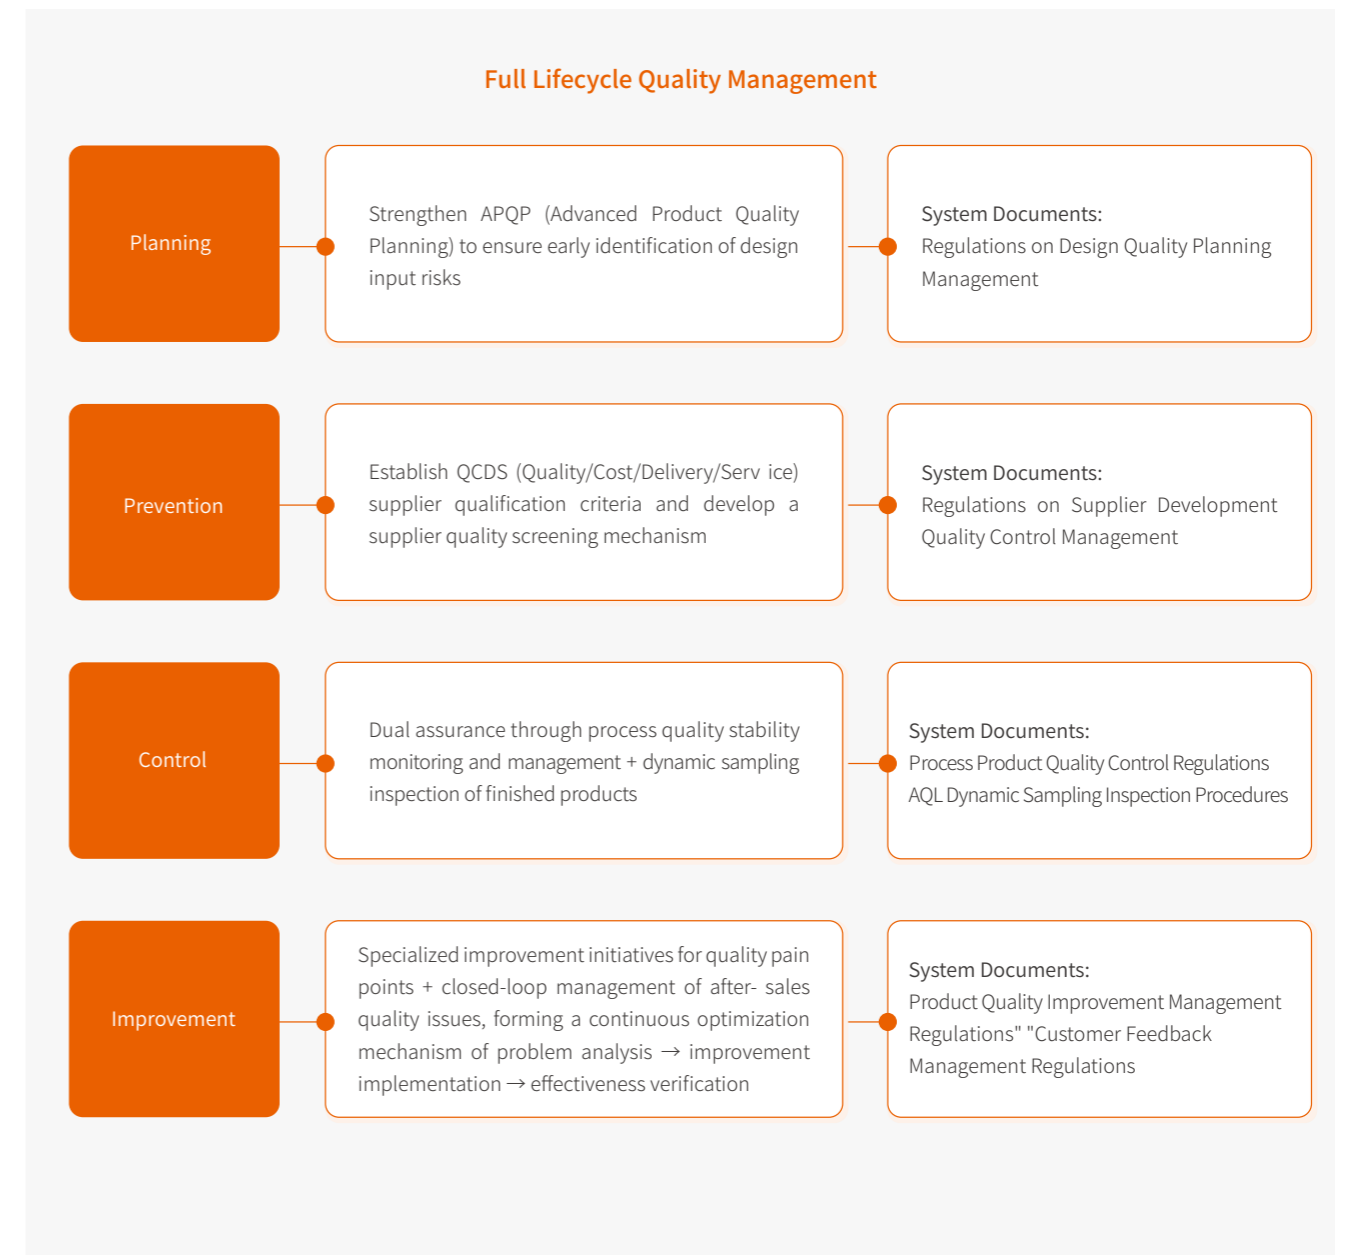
Full Lifecycle Quality Management

Planning

Strengthen APQP (Advanced Product Quality Planning) to ensure early identification of design input risks

System Documents:
Regulations on Design Quality Planning Management

Prevention

Establish QCDS (Quality/Cost/Delivery/Serv ice) supplier qualification criteria and develop a supplier quality screening mechanism

System Documents:
Regulations on Supplier Development Quality Control Management

Control

Dual assurance through process quality stability monitoring and management + dynamic sampling inspection of finished products

System Documents:
Process Product Quality Control Regulations
AQL Dynamic Sampling Inspection Procedures

Improvement

Specialized improvement initiatives for quality pain points + closed-loop management of after- sales quality issues, forming a continuous optimization mechanism of problem analysis → improvement implementation → effectiveness verification

System Documents:
Product Quality Improvement Management Regulations" "Customer Feedback Management Regulations